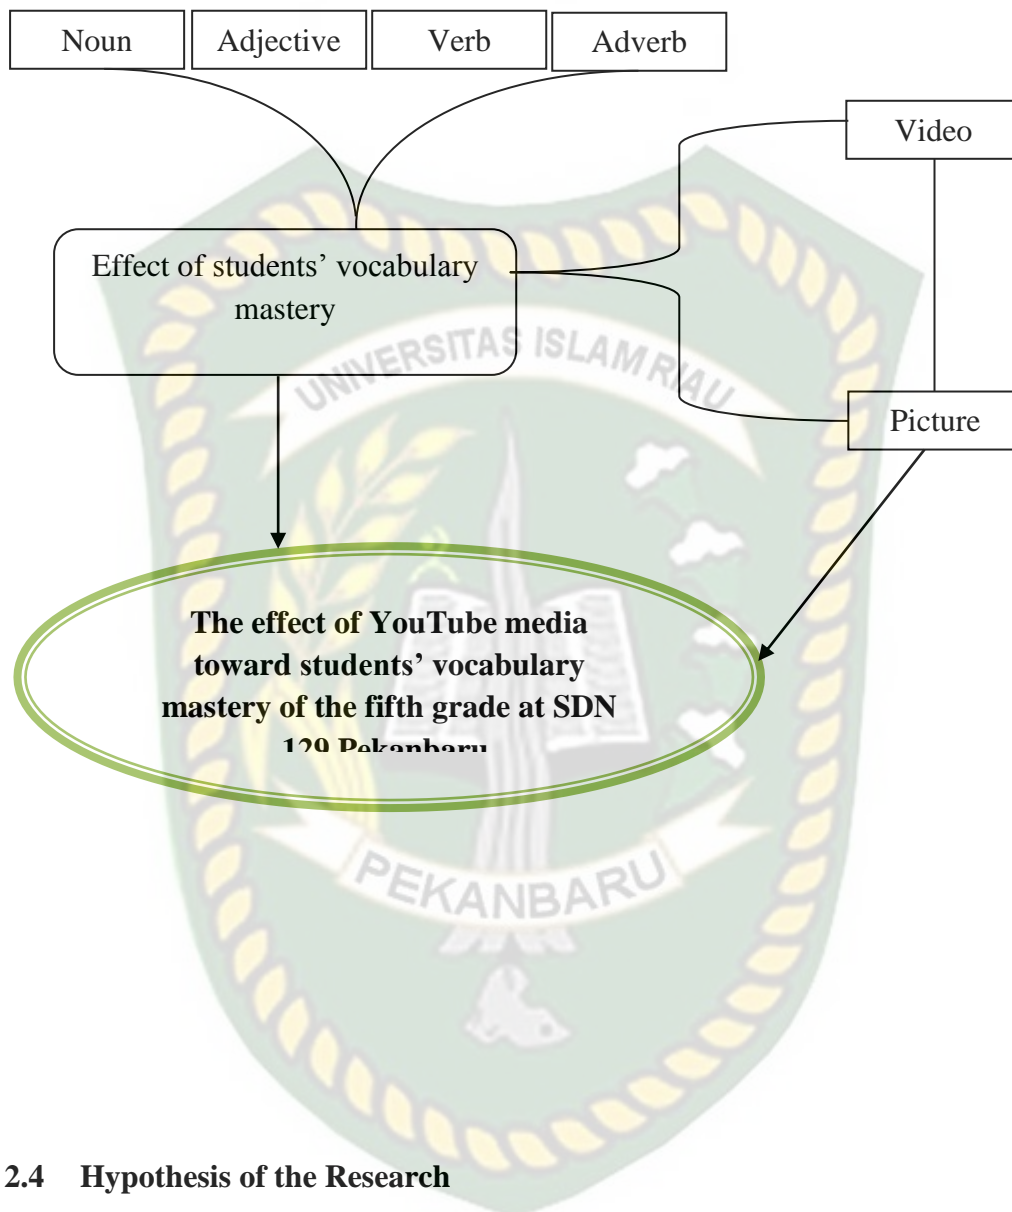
Noun

Adjective

Verb

Adverb

Video

Effect of students' vocabulary mastery

UNIVERSITAS ISLAM RIAU

Picture

The effect of YouTube media toward students' vocabulary mastery of the fifth grade at SDN 129 Pekanbaru

PEKANBARU

2.4 Hypothesis of the Research